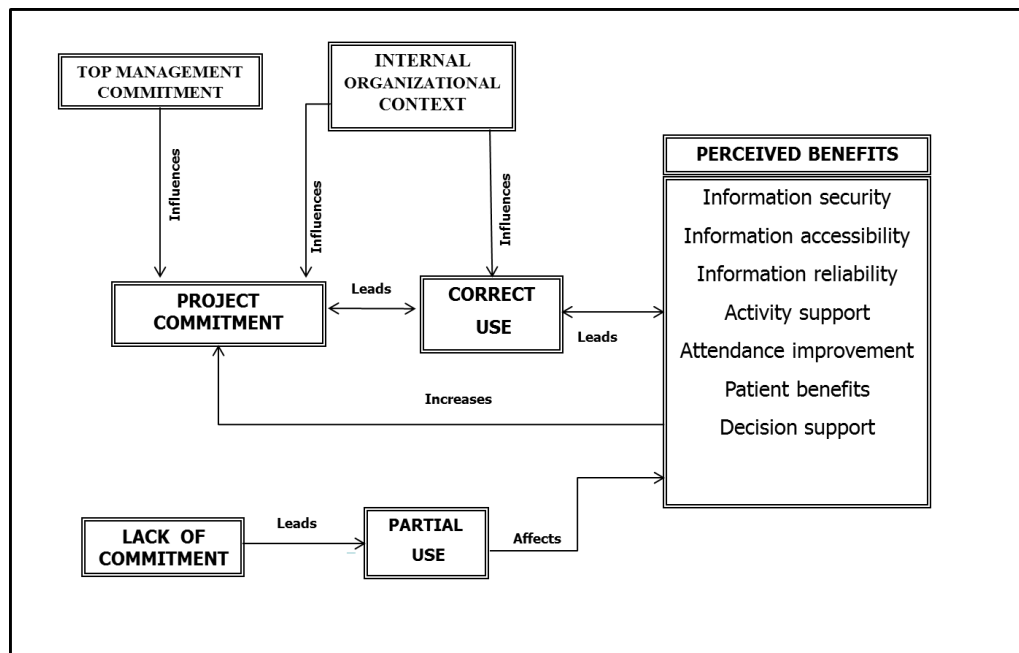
TOP MANAGEMENT COMMITMENT

INTERNAL ORGANIZATIONAL CONTEXT

Influences

Influences

Influences

PERCEIVED BENEFITS

Information security

Information accessibility

Information reliability

Activity support

Attendance improvement

Patient benefits

Decision support

PROJECT COMMITMENT

Leads

CORRECT USE

Leads

Increases

LACK OF COMMITMENT

Leads

PARTIAL USE

Affects